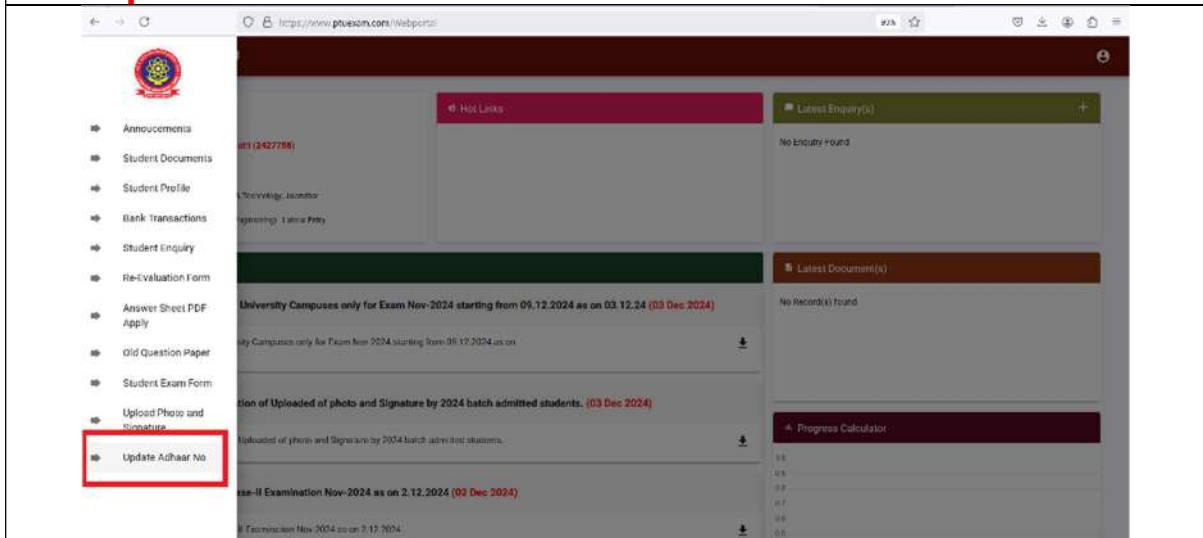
https://www.ptuexam.com/Webportal

Annoucements
Student Documents
Student Profile
Bank Transactions
Student Enquiry
Re-Evaluation Form
Answer Sheet PDF Apply
Old Question Paper
Student Exam Form
Upload Photo and Signature
Update Adhaar No

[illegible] (2427786)
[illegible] Technology, Jalandhar
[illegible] Engineering) Lateral Entry

Hot Links

Latest Enquiry(s)
No Enquiry Found

Latest Document(s)
No Record(s) found

University Campuses only for Exam Nov-2024 starting from 09.12.2024 as on 03.12.24 (03 Dec 2024)
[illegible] Campuses only for Exam Nov 2024 starting from 09.12.2024 as on

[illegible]tion of Uploaded of photo and Signature by 2024 batch admitted students. (03 Dec 2024)
Uploaded of photo and Signature by 2024 batch admitted students.

Progress Calculator

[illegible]se-II Examination Nov-2024 as on 2.12.2024 (02 Dec 2024)
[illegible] Examination Nov 2024 as on 2.12.2024